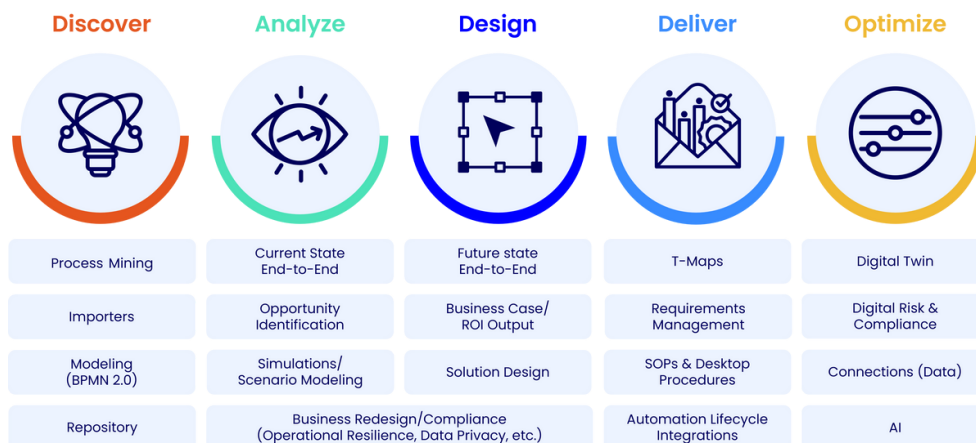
| Discover | Analyze | Design | Deliver | Optimize |
|---|---|---|---|---|
| Process Mining | Current State End-to-End | Future state End-to-End | T-Maps | Digital Twin |
| Importers | Opportunity Identification | Business Case/ ROI Output | Requirements Management | Digital Risk & Compliance |
| Modeling (BPMN 2.0) | Simulations/ Scenario Modeling | Solution Design | SOPs & Desktop Procedures | Connections (Data) |
| Repository | Business Redesign/Compliance (Operational Resilience, Data Privacy, etc.) | | Automation Lifecycle Integrations | AI |